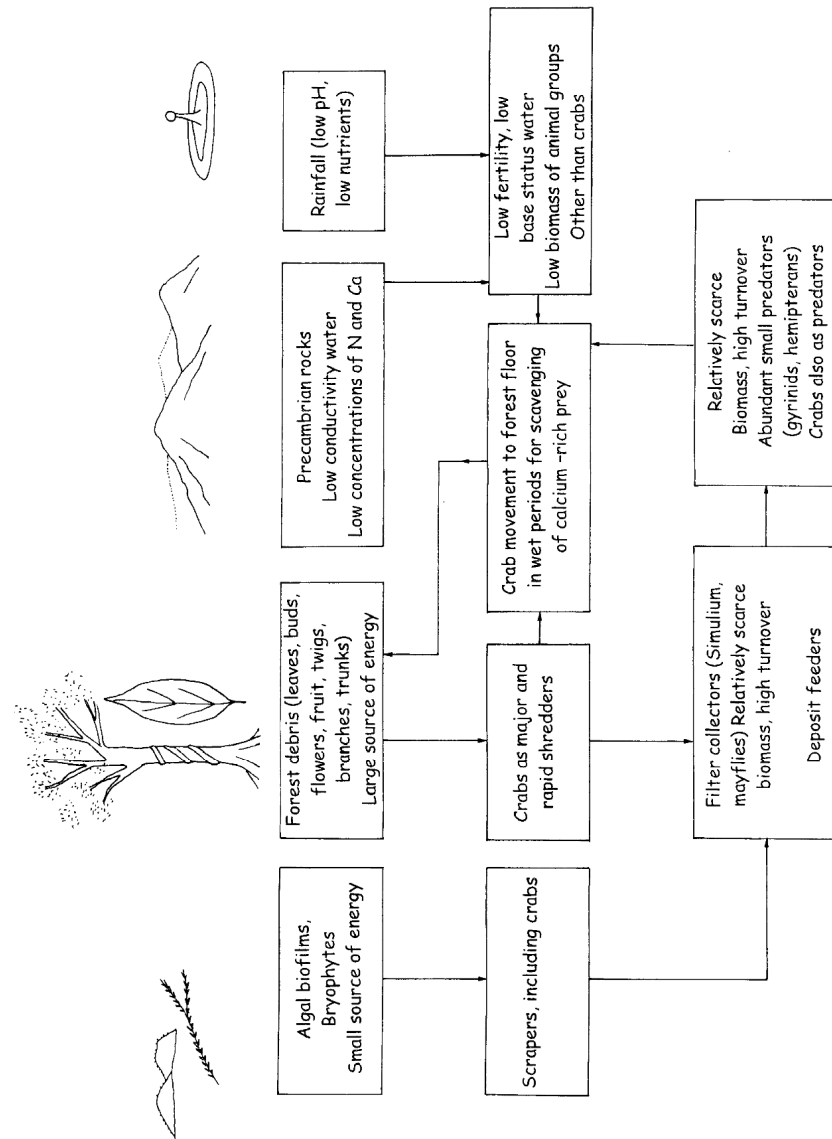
Algal biofilms, Bryophytes Small source of energy

Forest debris (leaves, buds, flowers, fruit, twigs, branches, trunks) Large source of energy

Precambrian rocks Low conductivity water Low concentrations of N and Ca

Rainfall (low pH, low nutrients)

Scrapers, including crabs

Crabs as major and rapid shredders

Crab movement to forest floor in wet periods for scavenging of calcium -rich prey

Low fertility, low base status water Low biomass of animal groups Other than crabs

Filter collectors (Simulium, mayflies) Relatively scarce biomass, high turnover

Deposit feeders

Reltively scarce Biomass, high turnover Abundant small predators (gyrinids, hemipterans) Crabs dlso as predators